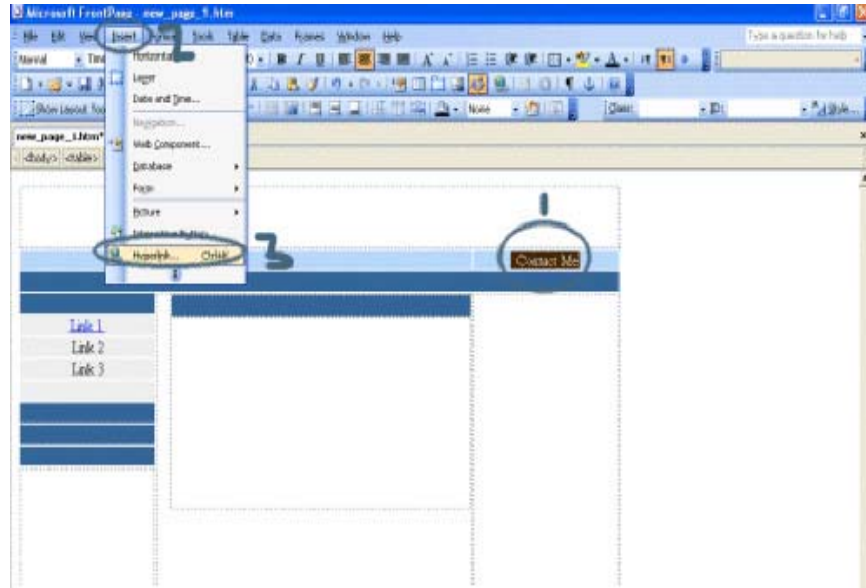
Microsoft FrontPage - new_page_1.htm

File Edit View Insert Format Tools Table Data Frames Window Help

Type a question for help

Normal Times

None

Class: ID: Style...

Show Layout Tool

new_page_1.htm*

<body> <table>

Horizontal Line

Layer

Date and Time...

Navigation...

Web Component...

Database

Form

Picture

Interactive Button...

Hyperlink... Ctrl+K

1

2

3

Contact Me

Link 1

Link 2

Link 3